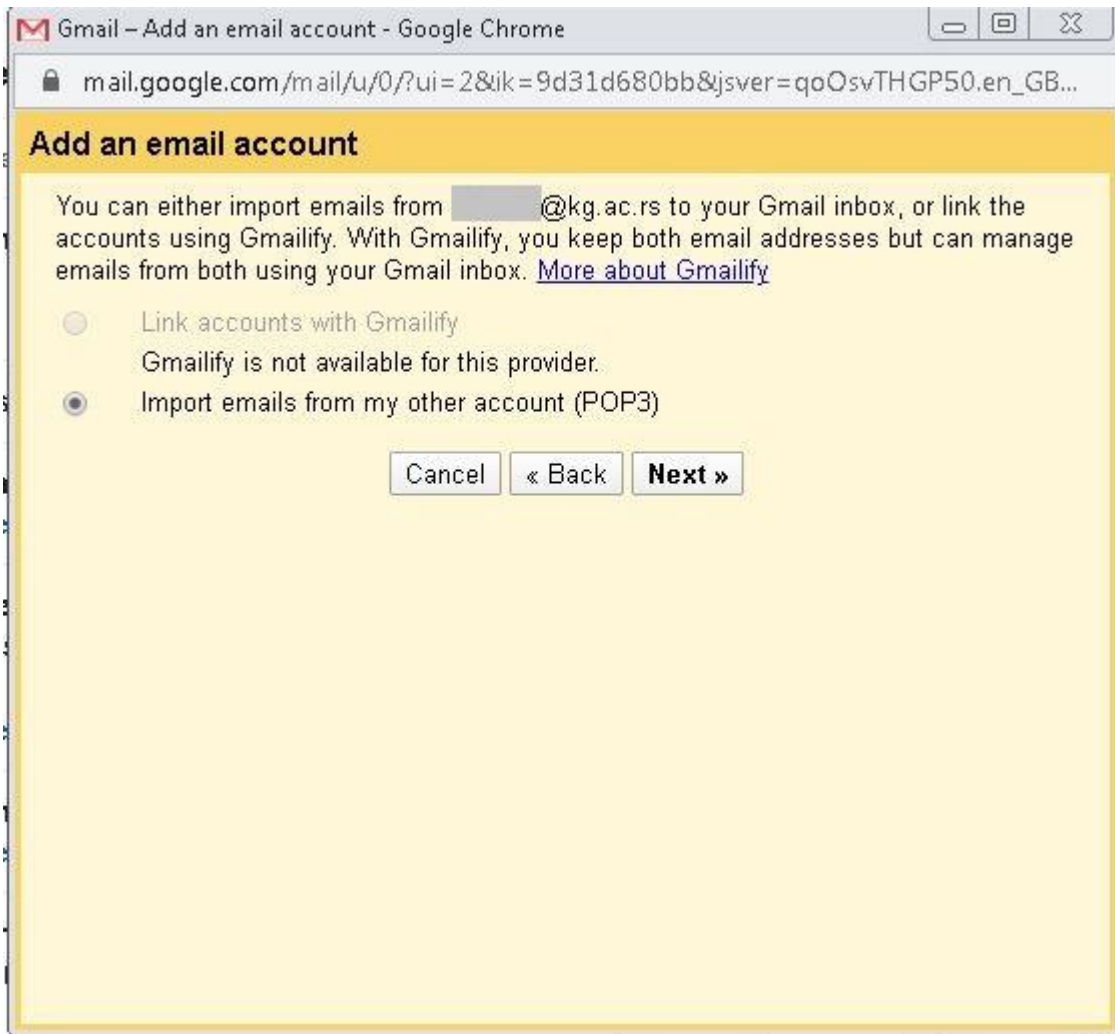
Gmail – Add an email account - Google Chrome

mail.google.com/mail/u/0/?ui=2&ik=9d31d680bb&jsver=qoOsvTHGP50.en_GB...

Add an email account

You can either import emails from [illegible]@kg.ac.rs to your Gmail inbox, or link the accounts using Gmailify. With Gmailify, you keep both email addresses but can manage emails from both using your Gmail inbox. More about Gmailify

Link accounts with Gmailify

Gmailify is not available for this provider.

Import emails from my other account (POP3)

Cancel « Back Next »